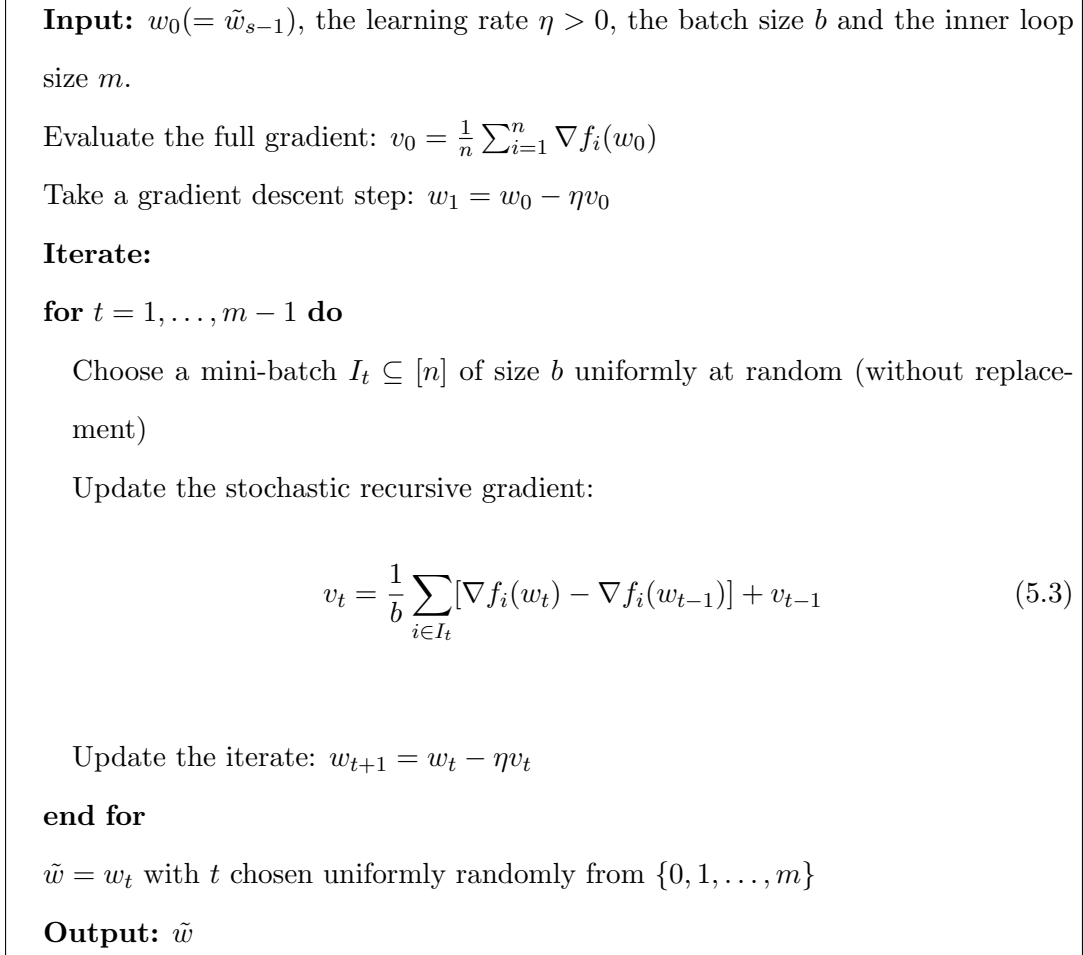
**Input:** $w_0(=\tilde{w}_{s-1})$, the learning rate $\eta > 0$, the batch size $b$ and the inner loop size $m$.

Evaluate the full gradient: $v_0 = \frac{1}{n}\sum_{i=1}^{n} \nabla f_i(w_0)$

Take a gradient descent step: $w_1 = w_0 - \eta v_0$

**Iterate:**

**for** $t = 1, \ldots, m-1$ **do**

Choose a mini-batch $I_t \subseteq [n]$ of size $b$ uniformly at random (without replacement)

Update the stochastic recursive gradient:

$$v_t = \frac{1}{b}\sum_{i \in I_t}[\nabla f_i(w_t) - \nabla f_i(w_{t-1})] + v_{t-1} \quad (5.3)$$

Update the iterate: $w_{t+1} = w_t - \eta v_t$

**end for**

$\tilde{w} = w_t$ with $t$ chosen uniformly randomly from $\{0, 1, \ldots, m\}$

**Output:** $\tilde{w}$